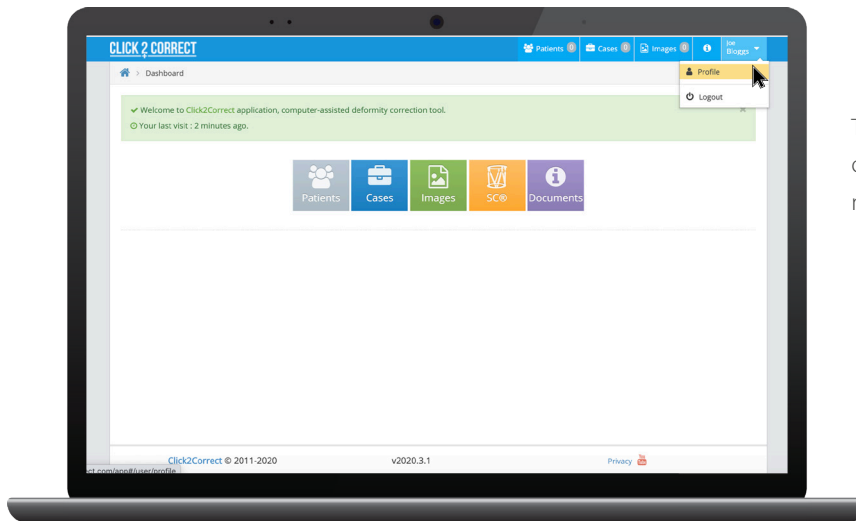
CLICK 2 CORRECT

Patients 0 Cases 0 Images 0 Joe Bloggs

Profile

Logout

Dashboard

✔ Welcome to Click2Correct application, computer-assisted deformity correction tool.

Your last visit : 2 minutes ago.

Patients Cases Images SC® Documents

Click2Correct © 2011-2020 v2020.3.1 Privacy

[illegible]ct.com/app#/user/profile